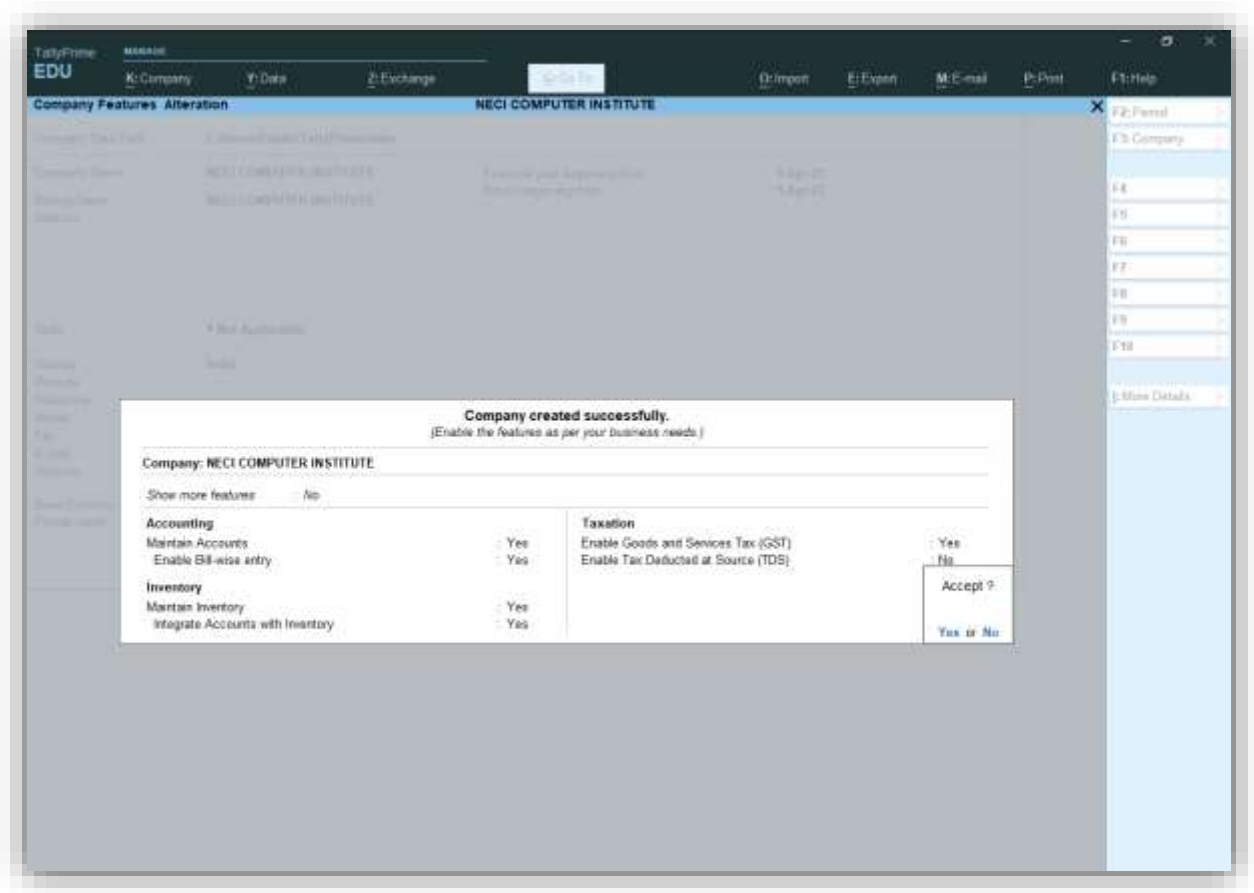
TallyPrime
EDU
MANAGE
K: Company
Y: Data
Z: Exchange
G: Go To
O: Import
E: Export
M: E-mail
P: Print
F1: Help

Company Features Alteration
NECI COMPUTER INSTITUTE

F2: Period
F3: Company
F4
F5
F6
F7
F8
F9
F10
I: More Details

Company created successfully.
(Enable the features as per your business needs.)

Company: NECI COMPUTER INSTITUTE

Show more features : No

Accounting
Maintain Accounts : Yes
Enable Bill-wise entry : Yes

Inventory
Maintain Inventory : Yes
Integrate Accounts with Inventory : Yes

Taxation
Enable Goods and Services Tax (GST) : Yes
Enable Tax Deducted at Source (TDS) : No

Accept ?
Yes or No